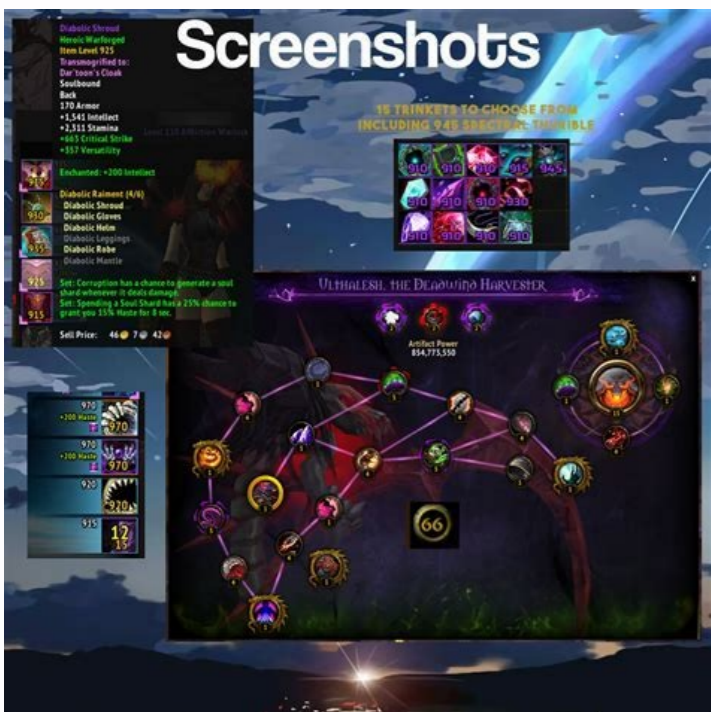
Screenshots

Diabolic Shroud
Heroic Warforged
Item Level 925
Transmogrified to:
Dar'toon's Cloak
Soulbound
Back
170 Armor
+1,541 Intellect
+2,311 Stamina
+665 Critical Strike
+557 Versatility

Enchanted: +200 Intellect

Diabolic Raiment (4/6)
Diabolic Shroud
Diabolic Gloves
Diabolic Helm
Diabolic Leggings
Diabolic Robe
Diabolic Mantle

Set: Corruption has a chance to generate a soul shard whenever it deals damage.
Set: Spending a Soul Shard has a 25% chance to grant you 15% Haste for 8 sec.

Sell Price: 46 7 42

15 TRINKETS TO CHOOSE FROM INCLUDING 945 SPECTRAL THURIBLE

910 910 910 915 945
910 910 910 930
910 910 910 910

ULTHALESH, THE DEADWIND HARVESTER

Artifact Power
854,775,550

66

970 +200 Haste 970
970 +200 Haste 970
920 920
915 12 15